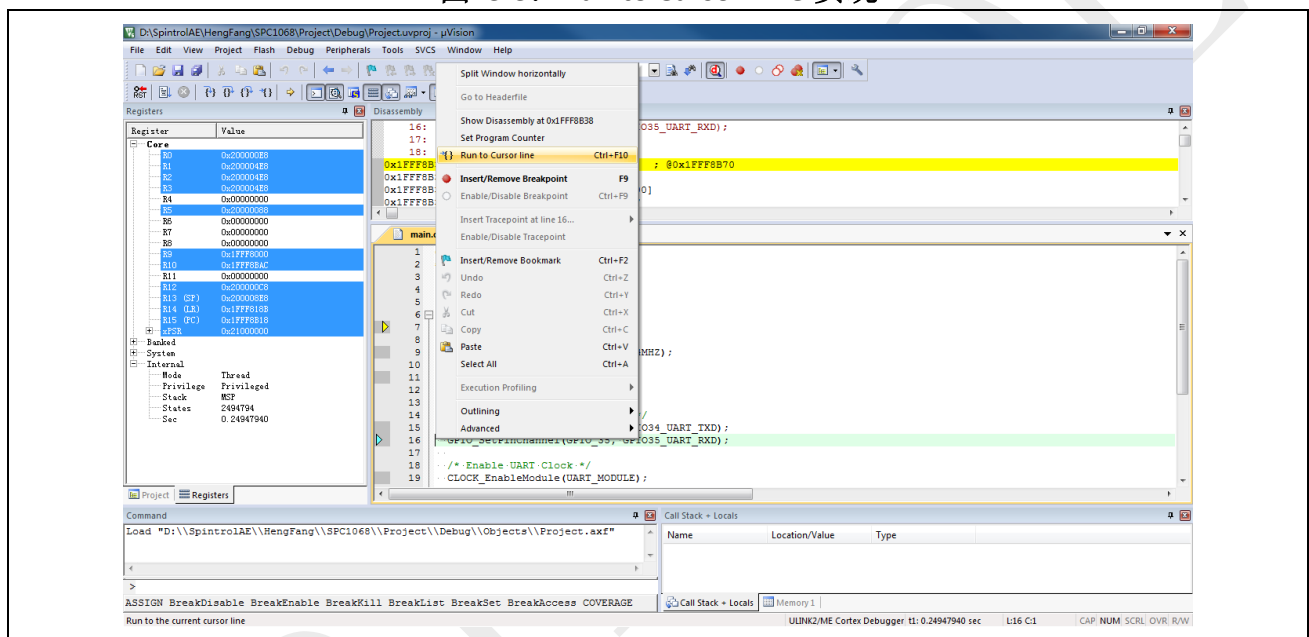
D:\SpintrolAE\HengFang\SPC1068\Project\Debug\Project.uvproj - µVision

File Edit View Project Flash Debug Peripherals Tools SVCS Window Help

Registers

| Register | Value |
|---|---|
| Core | |
| R0 | 0x200000E8 |
| R1 | 0x200004E8 |
| R2 | 0x200004E8 |
| R3 | 0x200004E8 |
| R4 | 0x00000000 |
| R5 | 0x20000088 |
| R6 | 0x00000000 |
| R7 | 0x00000000 |
| R8 | 0x00000000 |
| R9 | 0x1FFF8000 |
| R10 | 0x1FFF8BAC |
| R11 | 0x00000000 |
| R12 | 0x200000C8 |
| R13 (SP) | 0x200006E8 |
| R14 (LR) | 0x1FFF818B |
| R15 (PC) | 0x1FFF8B18 |
| xPSR | 0x21000000 |
| Banked | |
| System | |
| Internal | |
| Mode | Thread |
| Privilege | Privileged |
| Stack | MSP |
| States | 2494794 |
| Sec | 0.24947940 |

Project Registers

Disassembly
16: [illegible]O35_UART_RXD);
17:
18:
0x1FFF8B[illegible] ; @0x1FFF8B70
0x1FFF8B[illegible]
0x1FFF8B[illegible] 0]
0x1FFF8B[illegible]

Split Window horizontally
Go to Headerfile
Show Disassembly at 0x1FFF8B38
Set Program Counter
Run to Cursor line Ctrl+F10
Insert/Remove Breakpoint F9
Enable/Disable Breakpoint Ctrl+F9
Insert Tracepoint at line 16...
Enable/Disable Tracepoint
Insert/Remove Bookmark Ctrl+F2
Undo Ctrl+Z
Redo Ctrl+Y
Cut Ctrl+X
Copy Ctrl+C
Paste Ctrl+V
Select All Ctrl+A
Execution Profiling
Outlining
Advanced

main.c
1
2
3
4
5
6
7
8
9 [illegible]MHZ);
10
11
12
13
14 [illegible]/
15 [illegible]O34_UART_TXD);
16 GPIO_SetPinChannel(GPIO_35, GPIO35_UART_RXD);
17
18 /* Enable UART Clock */
19 CLOCK_EnableModule(UART_MODULE);

Command
Load "D:\\SpintrolAE\\HengFang\\SPC1068\\Project\\Debug\\Objects\\Project.axf"
>
ASSIGN BreakDisable BreakEnable BreakKill BreakList BreakSet BreakAccess COVERAGE

Call Stack + Locals
Name Location/Value Type
Call Stack + Locals Memory 1

Run to the current cursor line ULINK2/ME Cortex Debugger t1: 0.24947940 sec L:16 C:1 CAP NUM SCRL OVR R/W